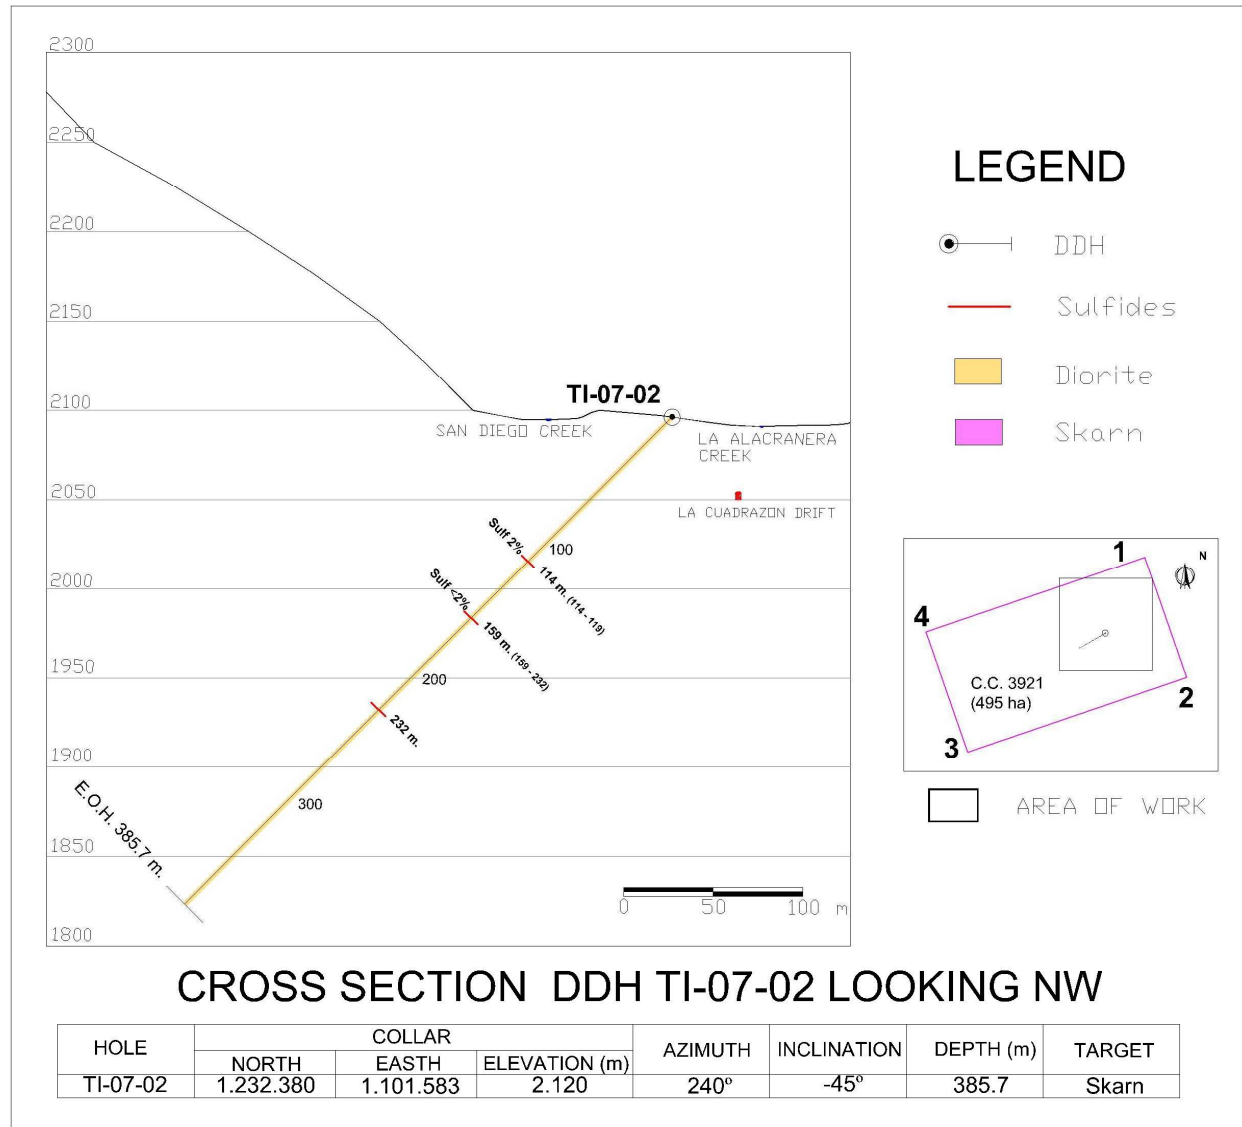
2300

2250

2200

2150

2100

2050

2000

1950

1900

1850

1800

TI-07-02

SAN DIEGO CREEK

LA ALACRANERA CREEK

LA CUADRAZON DRIFT

Sulf 2%

100

114 m. (114 - 119)

Sulf <2%

159 m. (159 - 232)

200

232 m.

300

E.O.H. 385.7 m.

0 50 100 m

LEGEND

DDH

Sulfides

Diorite

Skarn

1

N

4

C.C. 3921 (495 ha)

2

3

AREA OF WORK

CROSS SECTION DDH TI-07-02 LOOKING NW

| HOLE | COLLAR NORTH | COLLAR EASTH | COLLAR ELEVATION (m) | AZIMUTH | INCLINATION | DEPTH (m) | TARGET |
|---|---|---|---|---|---|---|---|
| TI-07-02 | 1.232.380 | 1.101.583 | 2.120 | 240° | -45° | 385.7 | Skarn |